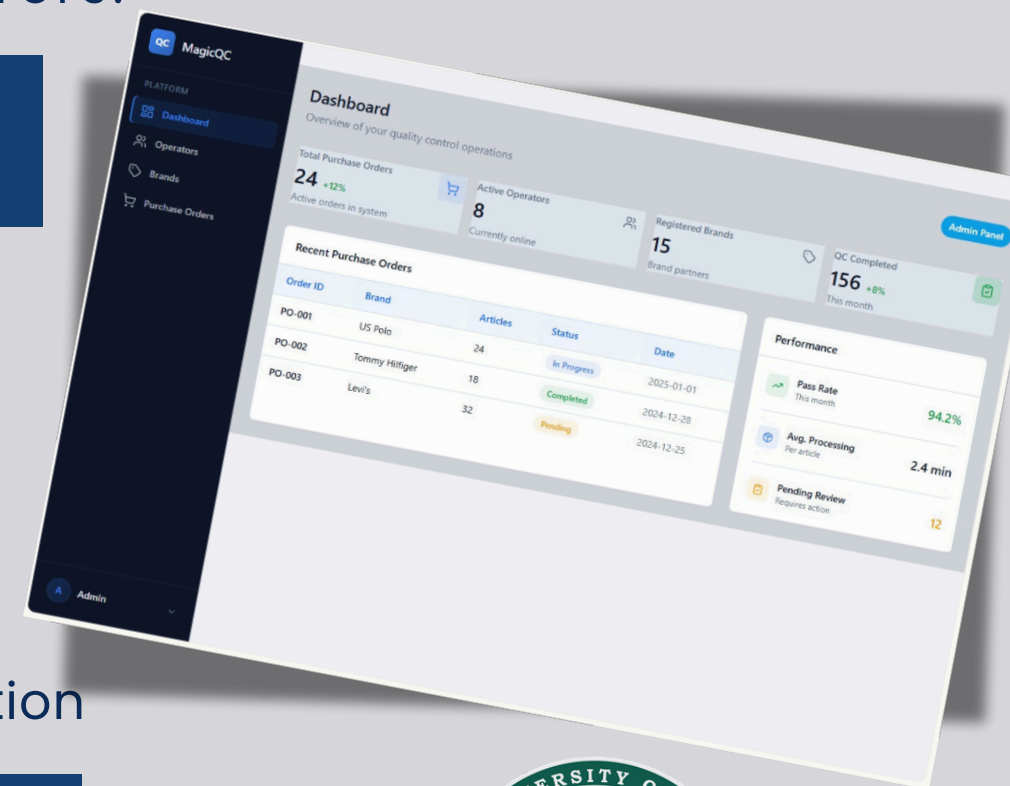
QC MagicQC

PLATFORM
Dashboard
Operators
Brands
Purchase Orders

A Admin

Dashboard
Overview of your quality control operations

Admin Panel

Total Purchase Orders
24 +12%
Active orders in system

Active Operators
8
Currently online

Registered Brands
15
Brand partners

QC Completed
156 +8%
This month

Recent Purchase Orders

| Order ID | Brand | Articles | Status | Date |
|---|---|---|---|---|
| PO-001 | US Polo | 24 | In Progress | 2025-01-01 |
| PO-002 | Tommy Hilfiger | 18 | Completed | 2024-12-28 |
| PO-003 | Levi's | 32 | Pending | 2024-12-25 |

Performance
Pass Rate
This month
94.2%
Avg. Processing
Per article
2.4 min
Pending Review
Requires action
12

tion

ERSITY O